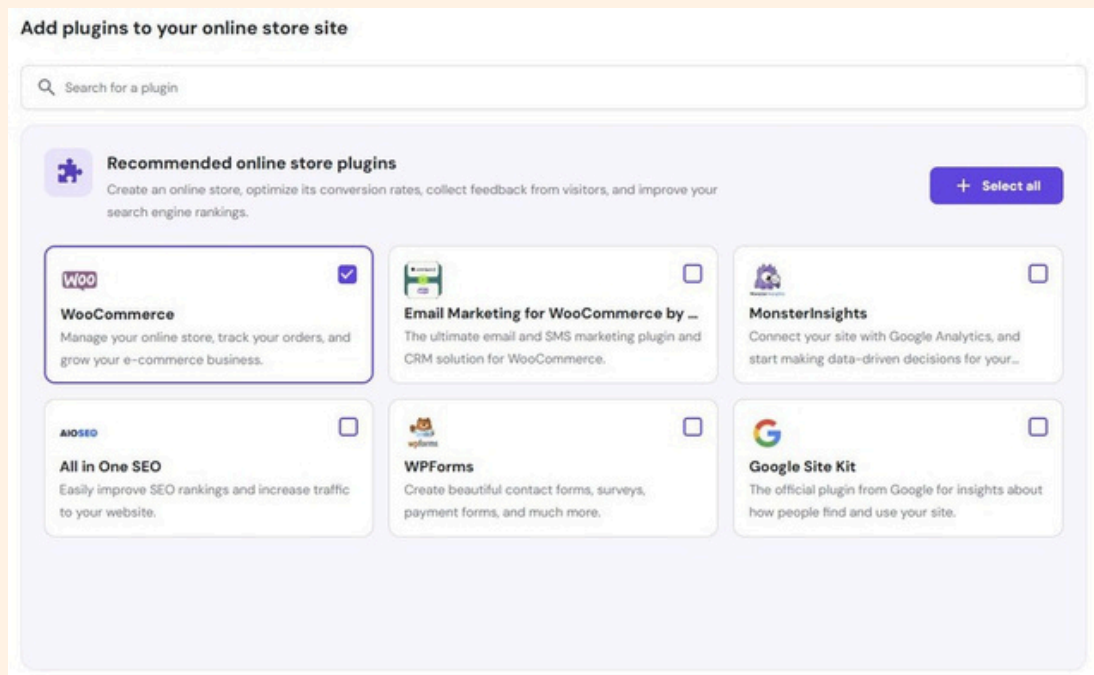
Add plugins to your online store site

Search for a plugin

Recommended online store plugins

Create an online store, optimize its conversion rates, collect feedback from visitors, and improve your search engine rankings.

+ Select all

Woo

WooCommerce

Manage your online store, track your orders, and grow your e-commerce business.

Email Marketing for WooCommerce by ...

The ultimate email and SMS marketing plugin and CRM solution for WooCommerce.

MonsterInsights

Connect your site with Google Analytics, and start making data-driven decisions for your...

AIOSEO

All in One SEO

Easily improve SEO rankings and increase traffic to your website.

wpforms

WPForms

Create beautiful contact forms, surveys, payment forms, and much more.

G

Google Site Kit

The official plugin from Google for insights about how people find and use your site.